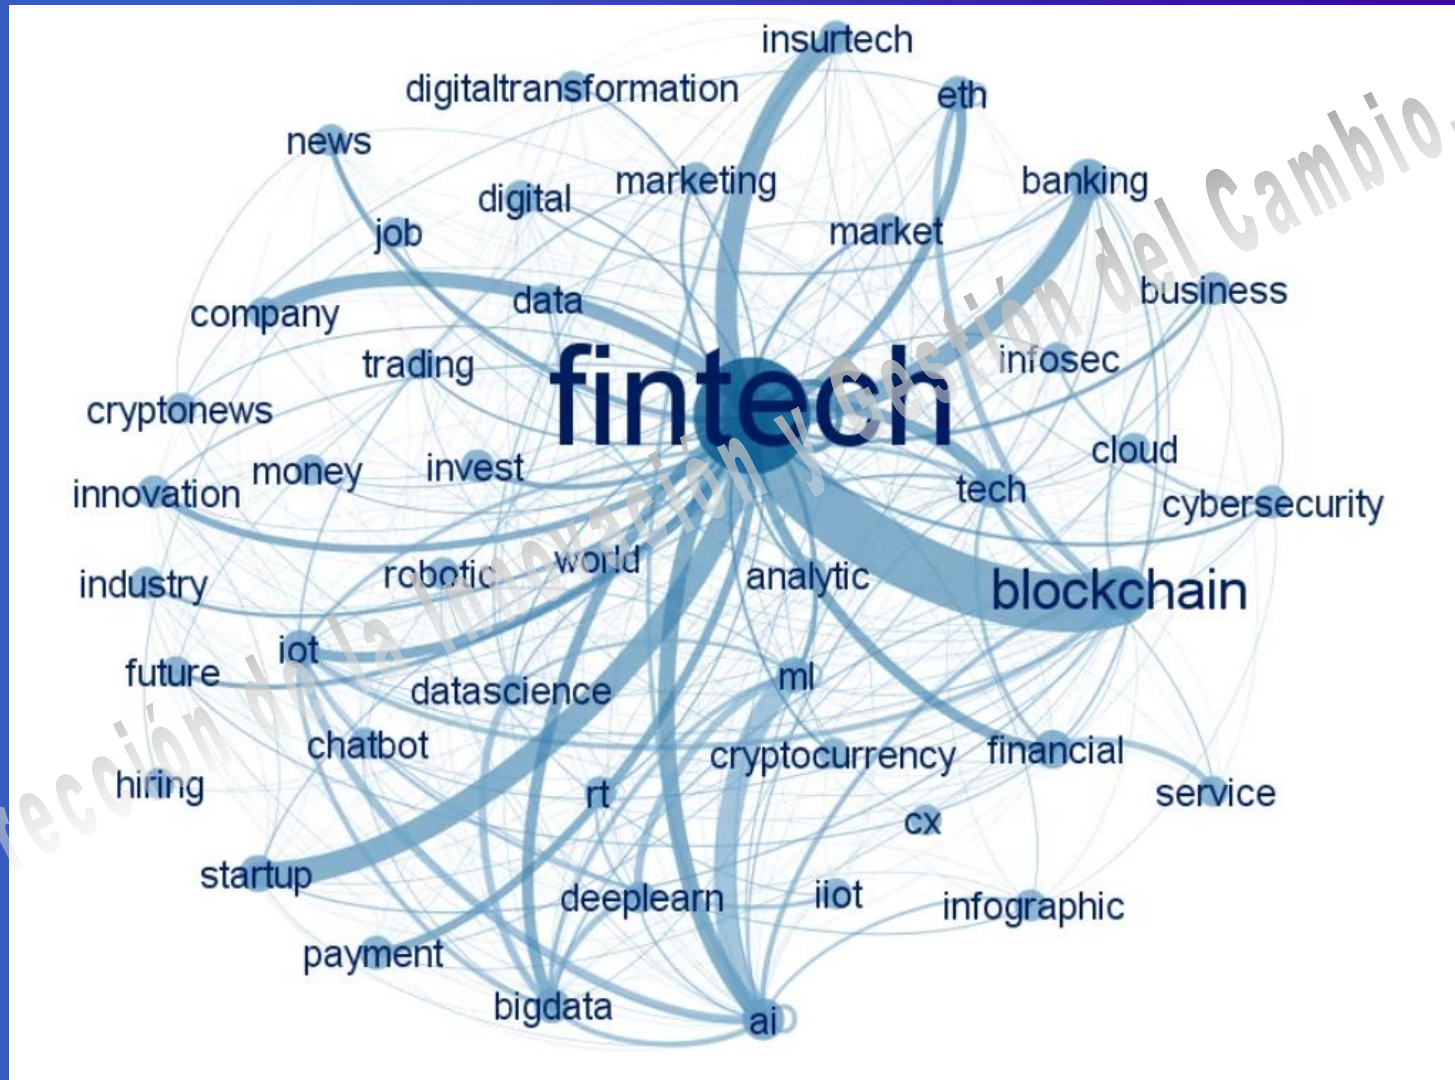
insurtech
digitaltransformation
eth
news
marketing
digital
banking
job
market
business
company
data
trading
infosec
fintech
cryptonews
cloud
money
invest
innovation
tech
cybersecurity
industry
robotic
world
analytic
blockchain
iot
future
datascience
ml
chatbot
cryptocurrency
financial
hiring
rt
service
cx
startup
deeplearn
iiot
infographic
payment
bigdata
ai
ección de la Innovación y Gestión del Cambio.